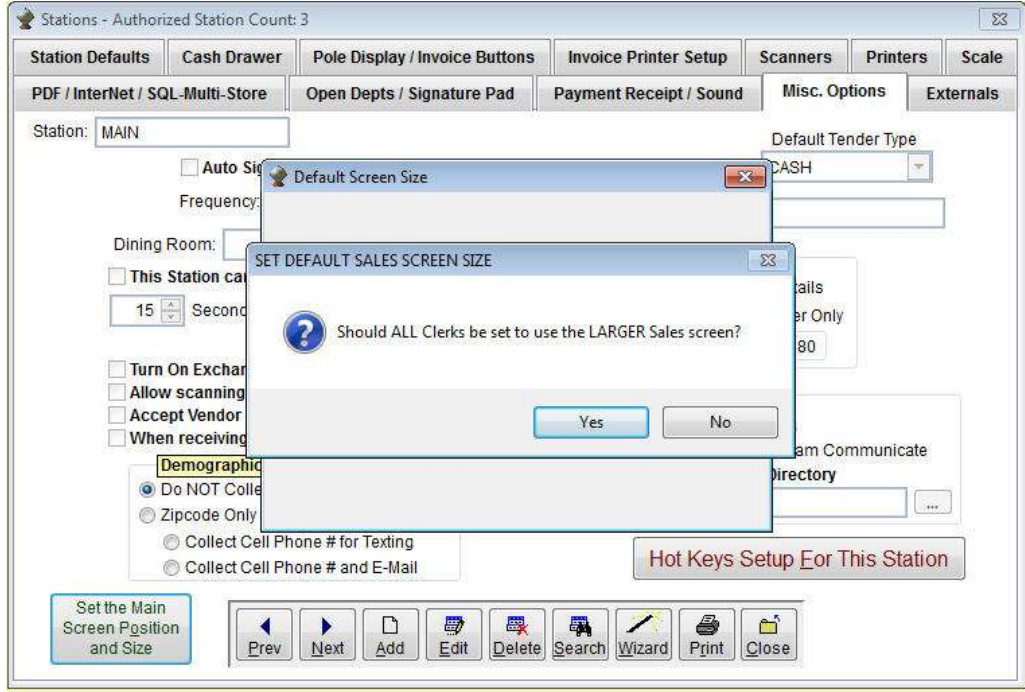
Stations - Authorized Station Count: 3

Station Defaults | Cash Drawer | Pole Display / Invoice Buttons | Invoice Printer Setup | Scanners | Printers | Scale

PDF / InterNet / SQL-Multi-Store | Open Depts / Signature Pad | Payment Receipt / Sound | Misc. Options | Externals

Station: MAIN

Default Tender Type

CASH

Auto Si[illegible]

Frequency:

Dining Room:

This Station ca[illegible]

15 Second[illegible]

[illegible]tails

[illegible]er Only

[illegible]80

Turn On Exchar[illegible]

Allow scanning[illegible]

Accept Vendor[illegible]

When receiving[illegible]

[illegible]am Communicate

Directory

Demographic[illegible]

Do NOT Colle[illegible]

Zipcode Only

Collect Cell Phone # for Texting

Collect Cell Phone # and E-Mail

Hot Keys Setup For This Station

Set the Main Screen Position and Size

Prev | Next | Add | Edit | Delete | Search | Wizard | Print | Close

Default Screen Size

SET DEFAULT SALES SCREEN SIZE

Should ALL Clerks be set to use the LARGER Sales screen?

Yes | No